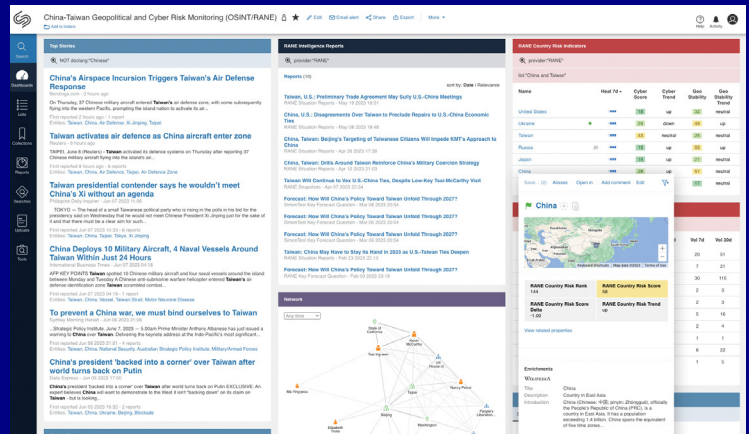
China-Taiwan Geopolitical and Cyber Risk Monitoring (OSINT/RANE)
Add to folders
Edit Email alert Share Export More
Help Activity

Search
Dashboards
Lists
Collections
Reports
Searches
Uploads
Tools

Top Stories
NOT doclang:"Chinese"

China's Airspace Incursion Triggers Taiwan's Air Defense Response
Benzinga.com - 9 hours ago
On Thursday, 37 Chinese military aircraft entered Taiwan's air defense zone, with some subsequently flying into the western Pacific, prompting the island nation to activate its air ...
First reported 2 hours ago - 1 item
Entities: Taiwan, China, Air Defense, Xi Jinping, Taipei

Taiwan activates air defence as China aircraft enter zone
Reuters - 9 hours ago
TAIPEI, June 8 (Reuters) - Taiwan activated its defence systems on Thursday after reporting 37 Chinese military aircraft flying into the island's air...
First reported 8 hours ago - 6 sources
Entities: Taiwan, China, Air Defence, Taipei, Air Defence Zone

Taiwan presidential contender says he wouldn't meet China's Xi without an agenda
Philippine Daily Inquirer - Jun 07 2023 11:06
TOKYO — The head of a small Taiwanese political party who is rising in the polls in his bid for the presidency said on Wednesday that he would not meet Chinese President Xi Jinping just for the sake of it and that there must be a clear aim for such ...
First reported Jun 07 2023 11:06 - 1 item
Entities: China, Taiwan, Tokyo, Tokyo, Xi Jinping

China Deploys 10 Military Aircraft, 4 Naval Vessels Around Taiwan Within Just 24 Hours
International Business Times - Jun 07 2023 04:18
APF KEY POINTS Taiwan spotted 10 Chinese military aircraft and four naval vessels around the island between Monday and Tuesday A Chinese anti-submarine warfare helicopter entered Taiwan's air defense identification zone Taiwan scrambled combat...
First reported Jun 07 2023 04:18 - 1 item
Entities: Taiwan, China, Vessel, Taiwan Strait, Motor Neurone Disease

To prevent a China war, we must bind ourselves to Taiwan
Sydney Morning Herald - Jun 06 2023 22:48
...Strategic Policy Institute. June 7, 2023 — 5.00am Prime Minister Anthony Albanese has just issued a warning to China over Taiwan. Delivering the keynote address at the Indo-Pacific's most significant...
First reported Jun 06 2023 21:51 - 2 items
Entities: Taiwan, China, National Security, Australian Strategic Policy Institute, Military/Armed Forces

China's president 'backed into a corner' over Taiwan after world turns back on Putin
Daily Express - Jun 05 2023 17:00
China's president 'backed into a corner' over Taiwan after world turns back on Putin EXCLUSIVE: An expert believes China will want to demonstrate to the West it isn't "backing down" on its claim on Taiwan - but is looking...
First reported Jun 05 2023 17:00 - 2 reports
Entities: Taiwan, China, Ukraine, Beijing, Stockade

RANE Intelligence Reports
provider:"RANE"
Reports (16)
sort by: Date | Relevance

Taiwan, U.S.: Preliminary Trade Agreement May Sully U.S.-China Meetings
RANE Situation Reports - May 19 2023 18:01
China, U.S.: Disagreements Over Taiwan to Preclude Repairs to U.S.-China Economic Ties
RANE Situation Reports - May 08 2023 18:48
China, Taiwan: Beijing's Targeting of Taiwanese Citizens Will Impede KMT's Approach to China
RANE Situation Reports - Apr 28 2023 17:36
China, Taiwan: Drills Around Taiwan Reinforce China's Military Coercion Strategy
RANE Situation Reports - Apr 10 2023 21:03
Taiwan Will Continue to Vex U.S.-China Ties, Despite Low-Key Tsai-McCarthy Visit
RANE Snapshots - Apr 07 2023 20:34
Forecast: How Will China's Policy Toward Taiwan Unfold Through 2027?
SinceTest Key Forecast Question - Mar 06 2023 20:54
Forecast: How Will China's Policy Toward Taiwan Unfold Through 2027?
SinceTest Key Forecast Question - Mar 06 2023 20:54
Forecast: How Will China's Policy Toward Taiwan Unfold Through 2027?
SinceTest Key Forecast Question - Mar 06 2023 20:54
Taiwan, China: China May Have to Stay Its Hand in 2023 as U.S.-Taiwan Ties Deepen
RANE Situation Reports - Feb 23 2023 22:13
Forecast: How Will China's Policy Toward Taiwan Unfold Through 2027?
RANE Key Forecast Question - Feb 09 2023 22:19

Network
Any time
State of California
Tsai Ing-wen
Kevin McCarthy
US House of
Taipei
Nancy Pelosi
Ma Ying-jeou
Beijing
Washington
People's Liberation Army
Elizabeth Truss

RANE Country Risk Indicators
provider:"RANE"
list:"China and Taiwan"

| Name | Heat 7d | Cyber Score | Cyber Trend | Geo Stability | Geo Stability Trend |
|---|---|---|---|---|---|
| United States | | 18 | up | 30 | neutral |
| Ukraine | | 29 | down | 46 | up |
| Taiwan | | 43 | neutral | 26 | neutral |
| Russia | | 28 | up | 21 | up |
| Japan | | 19 | up | 51 | up |
| China | | 18 | up | 61 | neutral |

Go Assess Open in Add comment Edit
China
Keyboard shortcuts Map data ©2023 Terms of Use

| RANE Country Risk Rank 144 | RANE Country Risk Score 58 |
|---|---|
| RANE Country Risk Score Delta -1.00 | RANE Country Risk Trend up |

View related properties

Enrichments
WIKIPEDIA
Title: China
Description: Country in East Asia
Introduction: China (Chinese: 中国; pinyin: Zhōngguó), officially the People's Republic of China (PRC), is a country in East Asia. It has a population exceeding 1.4 billion. China spans the equivalent of five time zones...

Vol 7d | Vol 30d
20 | 51
7 | 21
30 | 115
3 | 8
5 | 16
2 | 4
1 | 11
6 | 22
1 | 5